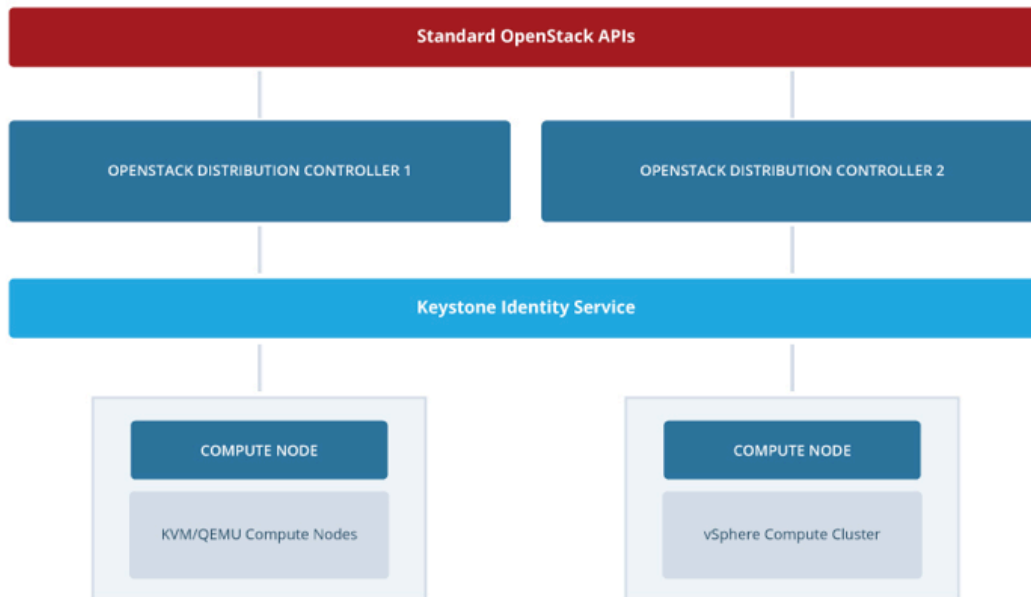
Standard OpenStack APIs

OPENSTACK DISTRIBUTION CONTROLLER 1

OPENSTACK DISTRIBUTION CONTROLLER 2

Keystone Identity Service

COMPUTE NODE

KVM/QEMU Compute Nodes

COMPUTE NODE

vSphere Compute Cluster